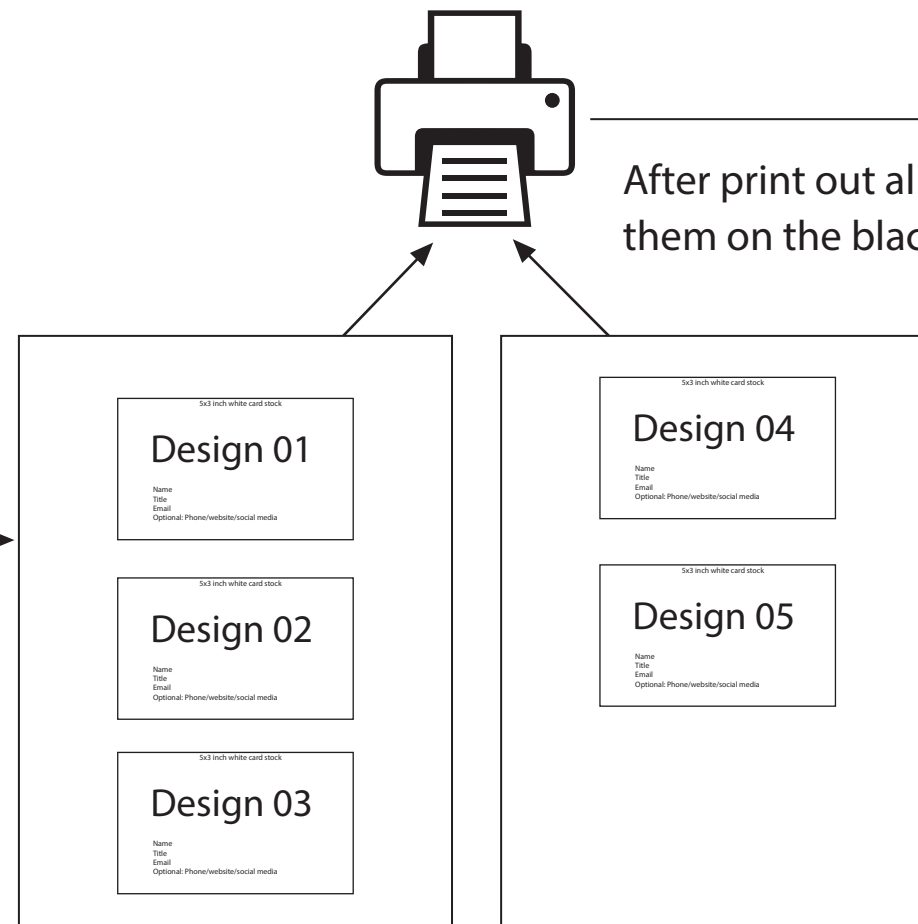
After print out al
them on the blac

5x3 inch white card stock
Design 01
Name
Title
Email
Optional: Phone/website/social media

5x3 inch white card stock
Design 02
Name
Title
Email
Optional: Phone/website/social media

5x3 inch white card stock
Design 03
Name
Title
Email
Optional: Phone/website/social media

5x3 inch white card stock
Design 04
Name
Title
Email
Optional: Phone/website/social media

5x3 inch white card stock
Design 05
Name
Title
Email
Optional: Phone/website/social media